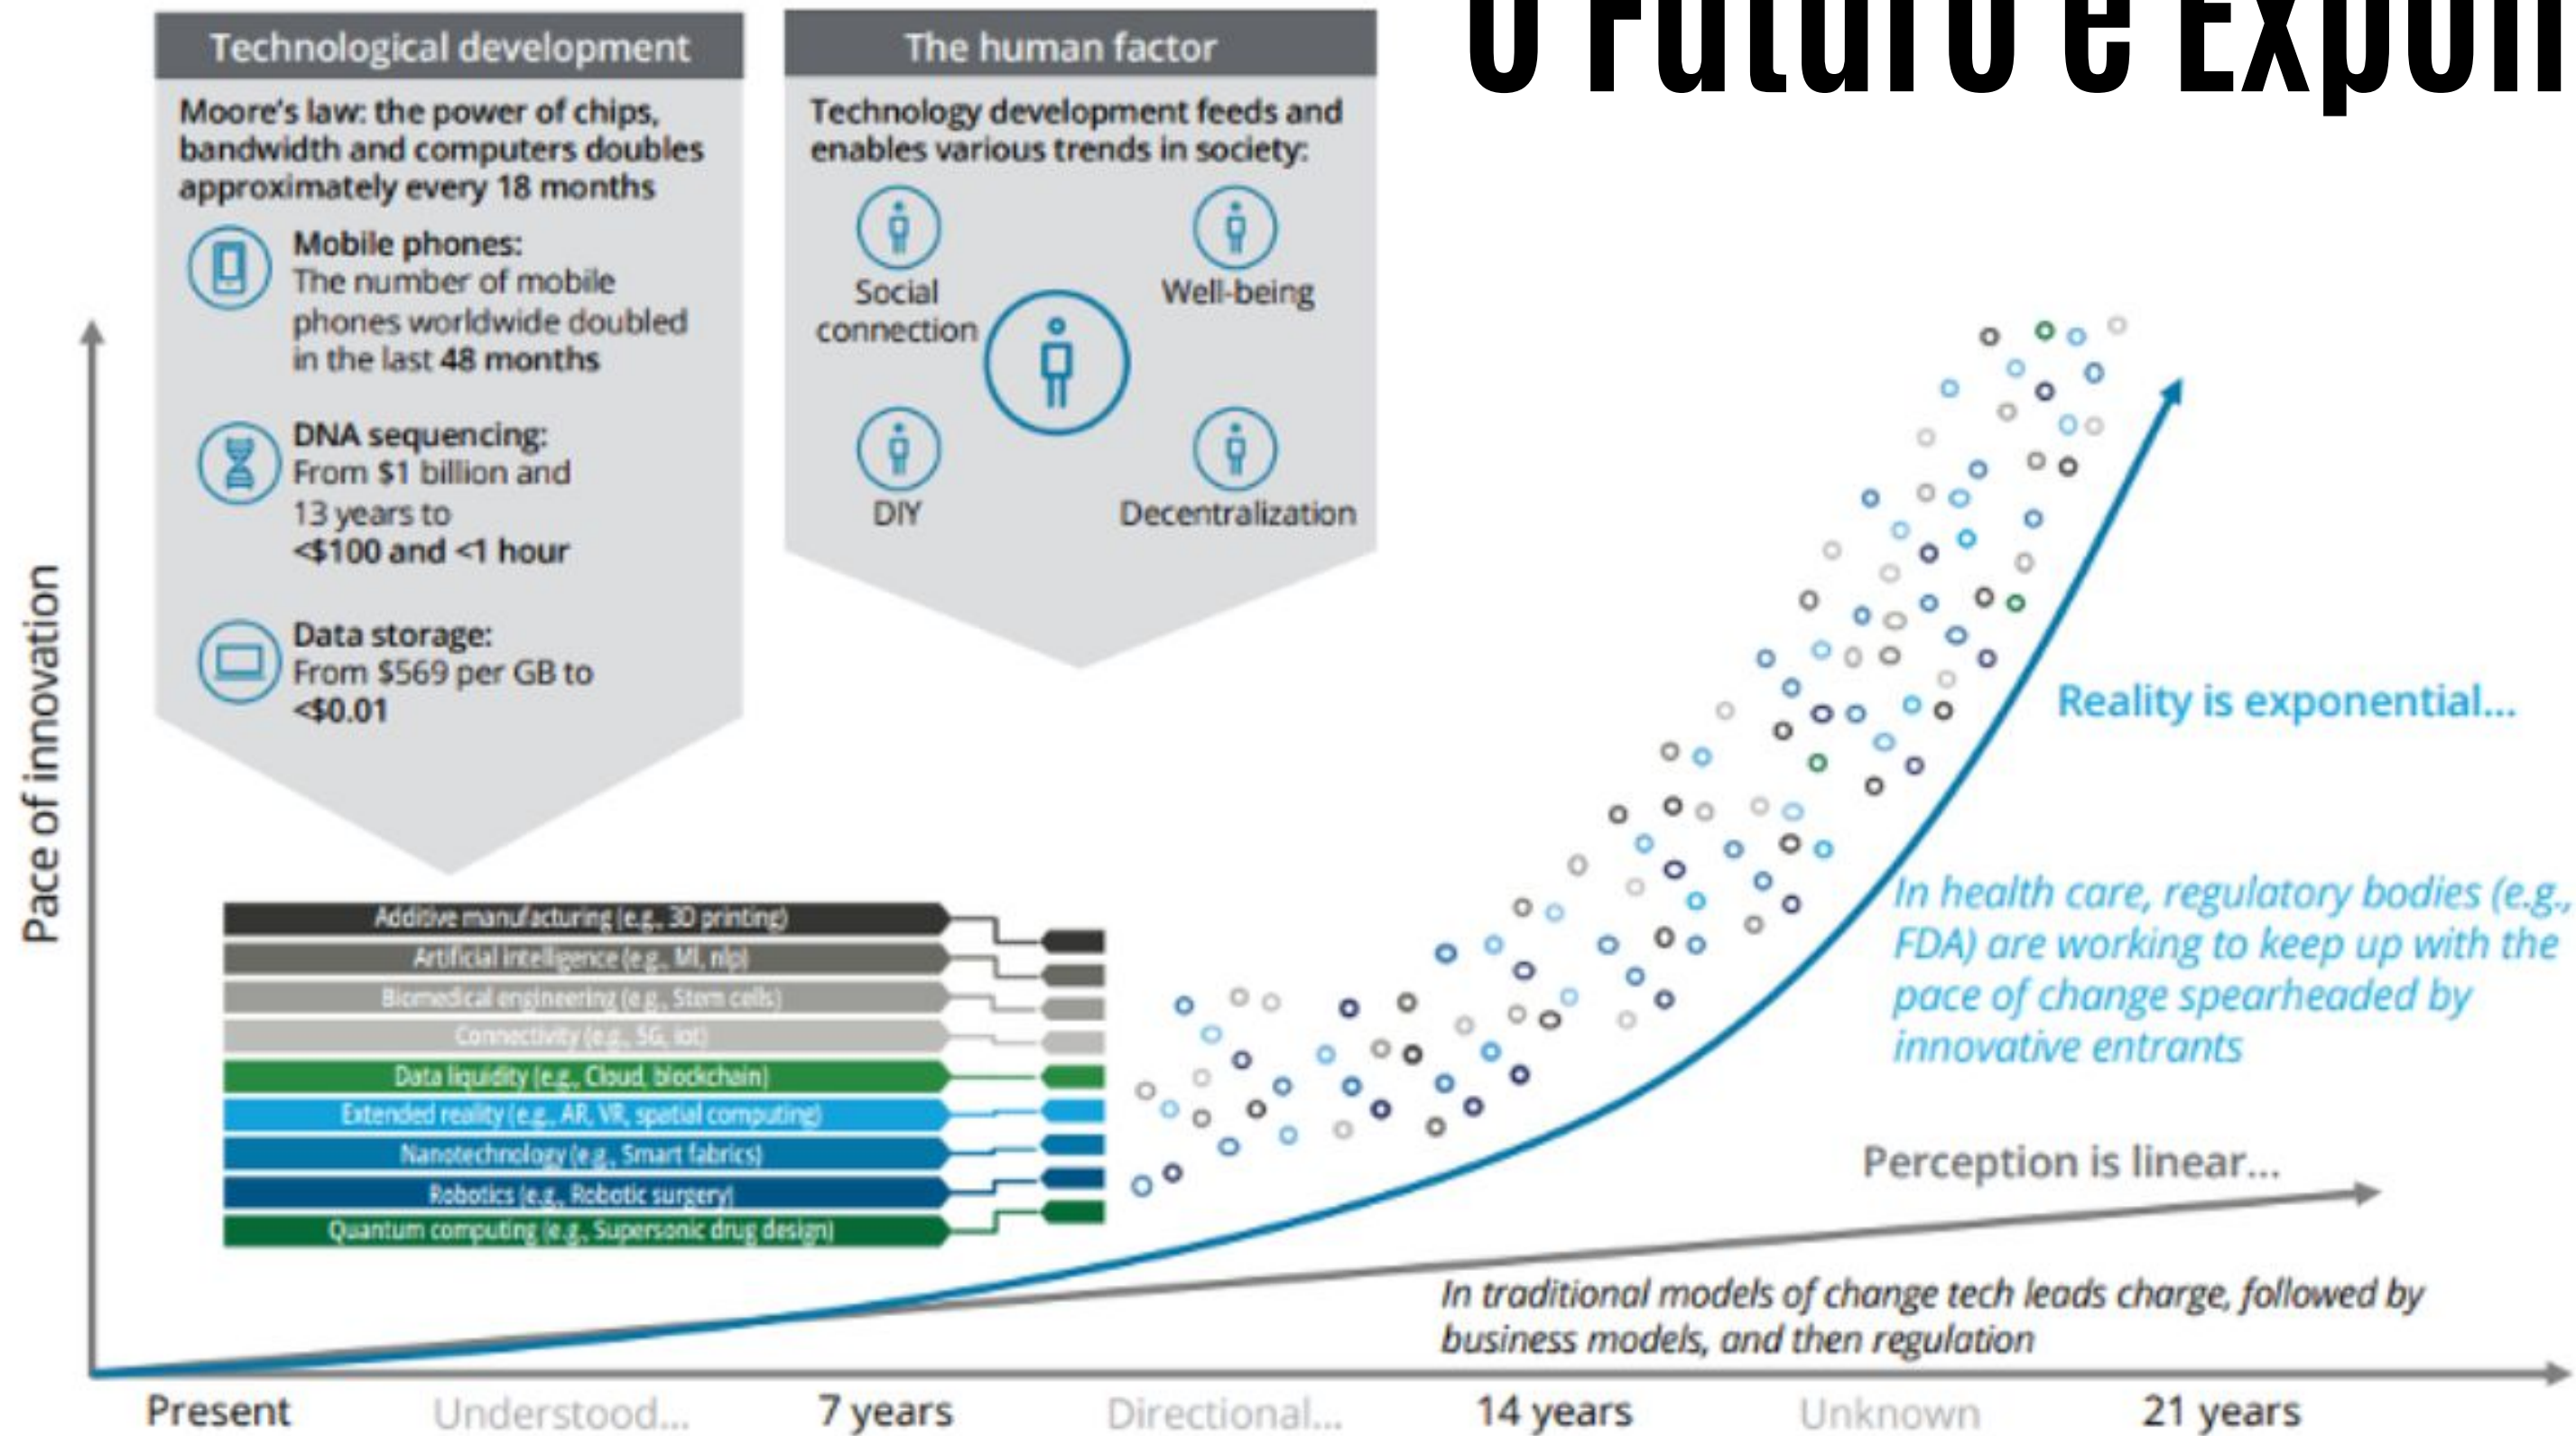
O Futuro é Expon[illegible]

Technological development

Moore's law: the power of chips, bandwidth and computers doubles approximately every 18 months

Mobile phones: The number of mobile phones worldwide doubled in the last 48 months

DNA sequencing: From $1 billion and 13 years to <$100 and <1 hour

Data storage: From $569 per GB to <$0.01

The human factor

Technology development feeds and enables various trends in society:

Social connection

Well-being

DIY

Decentralization

Pace of innovation

Additive manufacturing (e.g., 3D printing)
Artificial intelligence (e.g., MI, nlp)
Biomedical engineering (e.g., Stem cells)
Connectivity (e.g., 5G, iot)
Data liquidity (e.g., Cloud, blockchain)
Extended reality (e.g., AR, VR, spatial computing)
Nanotechnology (e.g., Smart fabrics)
Robotics (e.g., Robotic surgery)
Quantum computing (e.g., Supersonic drug design)

Reality is exponential...

In health care, regulatory bodies (e.g., FDA) are working to keep up with the pace of change spearheaded by innovative entrants

Perception is linear...

In traditional models of change tech leads charge, followed by business models, and then regulation

Present Understood... 7 years Directional... 14 years Unknown 21 years